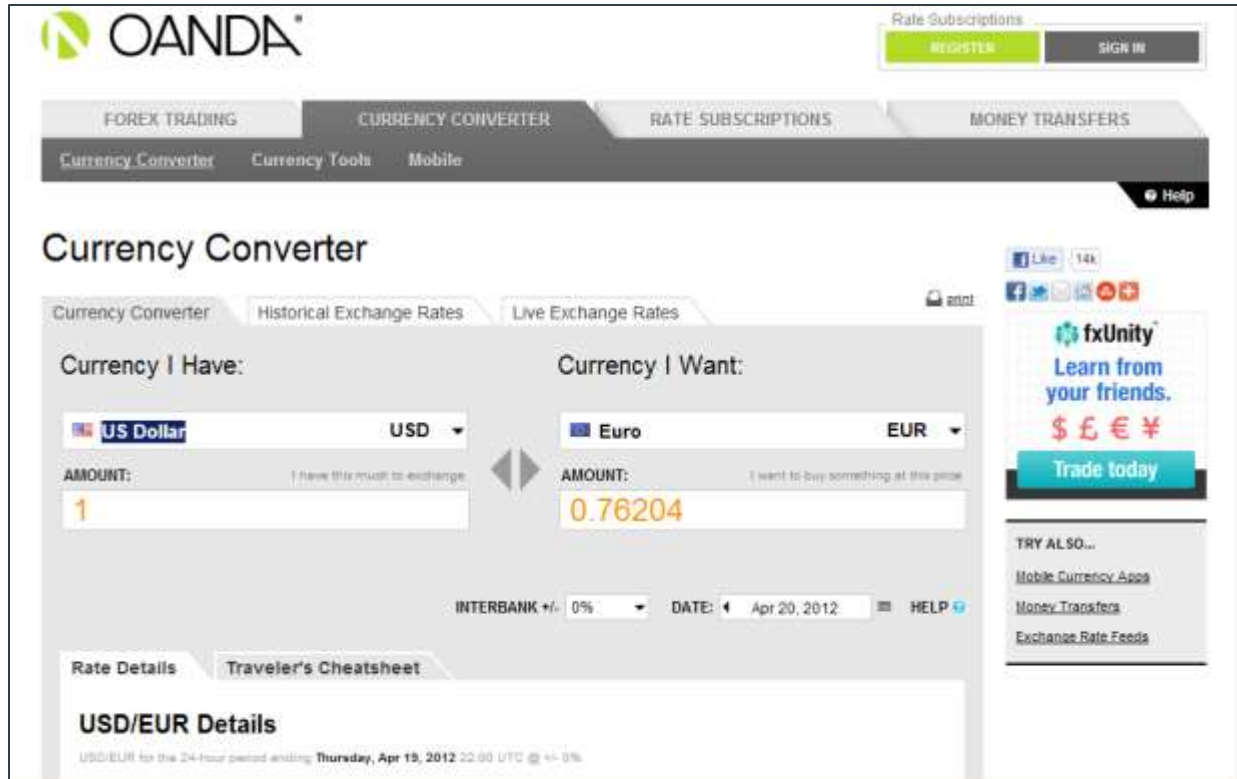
OANDA

Rate Subscriptions
REGISTER
SIGN IN

FOREX TRADING
CURRENCY CONVERTER
RATE SUBSCRIPTIONS
MONEY TRANSFERS

Currency Converter
Currency Tools
Mobile

Help

Currency Converter

Currency Converter
Historical Exchange Rates
Live Exchange Rates
print

Currency I Have:
US Dollar USD
AMOUNT:
I have this much to exchange
1

Currency I Want:
Euro EUR
AMOUNT:
I want to buy something at this price
0.76204

INTERBANK +/- 0%
DATE: Apr 20, 2012
HELP

Rate Details
Traveler's Cheatsheet

USD/EUR Details

USD/EUR for the 24-hour period ending Thursday, Apr 19, 2012 22:00 UTC @ +/- 0%

Like 14k

fxUnity
Learn from your friends.
$ £ € ¥
Trade today

TRY ALSO...
Mobile Currency Apps
Money Transfers
Exchange Rate Feeds